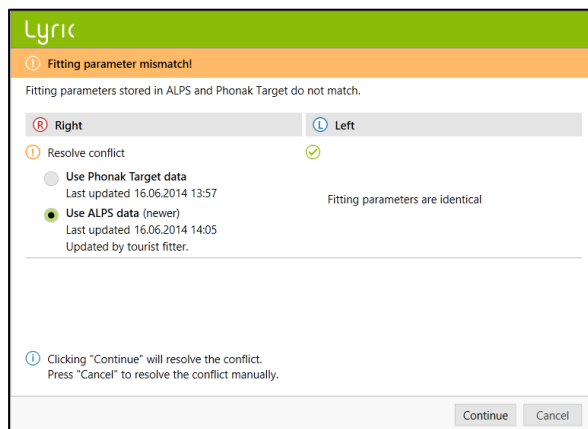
Lyric

! Fitting parameter mismatch!

Fitting parameters stored in ALPS and Phonak Target do not match.

| R Right | L Left |
|---|---|
| ! Resolve conflict | |
| Use Phonak Target data<br>Last updated 16.06.2014 13:57 | Fitting parameters are identical |
| Use ALPS data (newer)<br>Last updated 16.06.2014 14:05<br>Updated by tourist fitter. | |

i Clicking "Continue" will resolve the conflict.
Press "Cancel" to resolve the conflict manually.

Continue Cancel